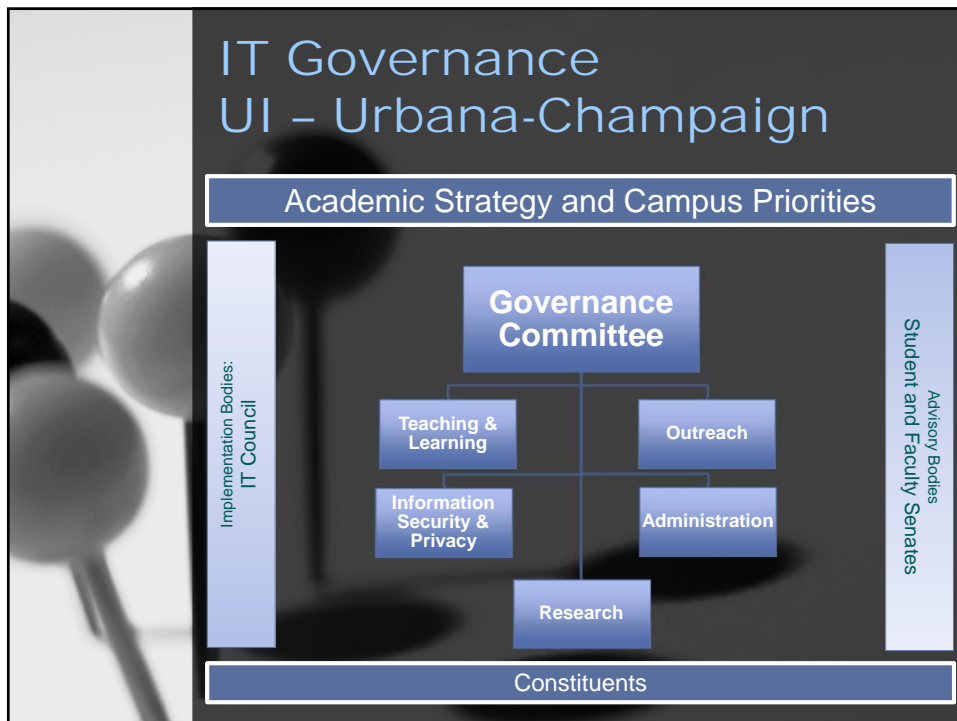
IT Governance
UI – Urbana-Champaign

Academic Strategy and Campus Priorities

Implementation Bodies:
IT Council

Governance Committee

Teaching & Learning

Outreach

Information Security & Privacy

Administration

Research

Advisory Bodies
Student and Faculty Senates

Constituents